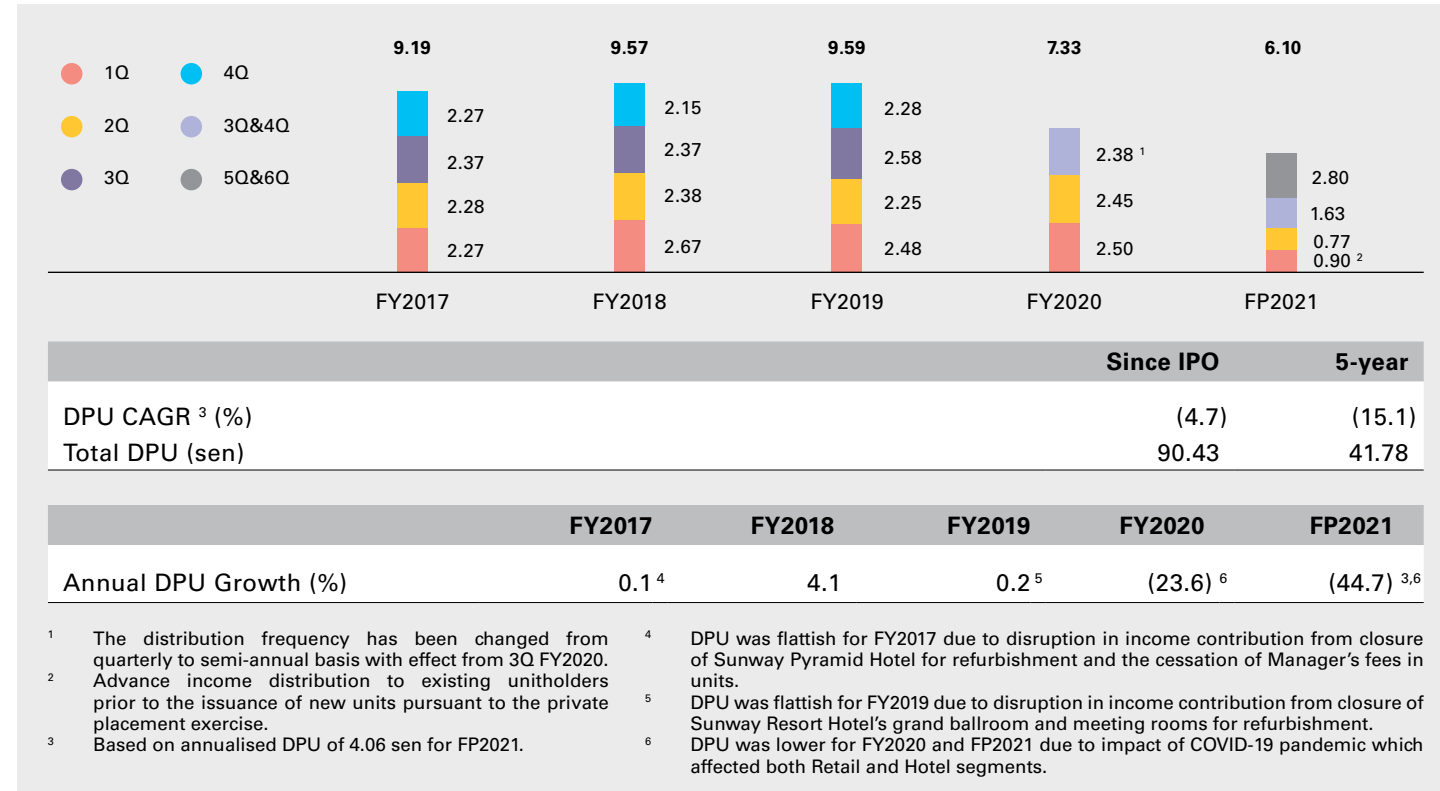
1Q
2Q
3Q
4Q
3Q&4Q
5Q&6Q

9.19
2.27
2.37
2.28
2.27
FY2017

9.57
2.15
2.37
2.38
2.67
FY2018

9.59
2.28
2.58
2.25
2.48
FY2019

7.33
2.38 $^1$
2.45
2.50
FY2020

6.10
2.80
1.63
0.77
0.90 $^2$
FP2021

| | Since IPO | 5-year |
|---|---|---|
| DPU CAGR $^3$ (%) | (4.7) | (15.1) |
| Total DPU (sen) | 90.43 | 41.78 |

| | FY2017 | FY2018 | FY2019 | FY2020 | FP2021 |
|---|---|---|---|---|---|
| Annual DPU Growth (%) | 0.1 $^4$ | 4.1 | 0.2 $^5$ | (23.6) $^6$ | (44.7) $^{3,6}$ |

$^1$ The distribution frequency has been changed from quarterly to semi-annual basis with effect from 3Q FY2020.
$^2$ Advance income distribution to existing unitholders prior to the issuance of new units pursuant to the private placement exercise.
$^3$ Based on annualised DPU of 4.06 sen for FP2021.

$^4$ DPU was flattish for FY2017 due to disruption in income contribution from closure of Sunway Pyramid Hotel for refurbishment and the cessation of Manager's fees in units.
$^5$ DPU was flattish for FY2019 due to disruption in income contribution from closure of Sunway Resort Hotel's grand ballroom and meeting rooms for refurbishment.
$^6$ DPU was lower for FY2020 and FP2021 due to impact of COVID-19 pandemic which affected both Retail and Hotel segments.